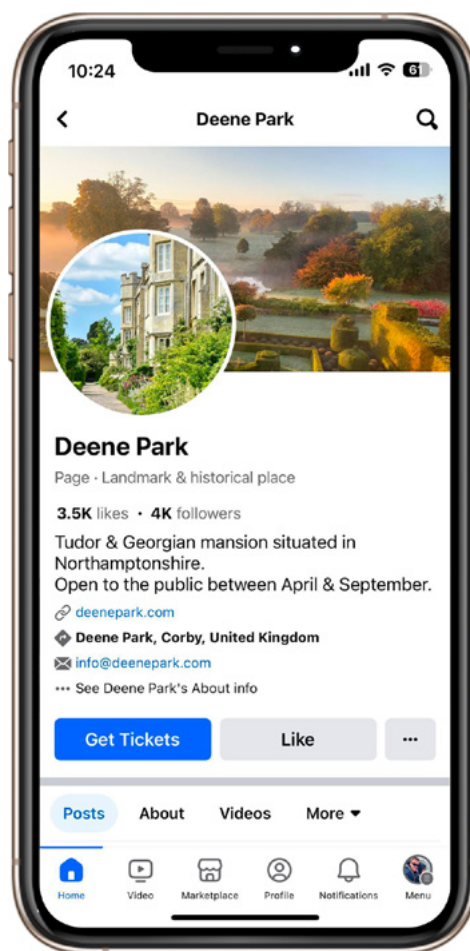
10:24

61

Deene Park

Deene Park

Page · Landmark & historical place

3.5K likes · 4K followers

Tudor & Georgian mansion situated in Northamptonshire.
Open to the public between April & September.

deenepark.com

Deene Park, Corby, United Kingdom

info@deenepark.com

··· See Deene Park's About info

Get Tickets

Like

···

Posts

About

Videos

More

Home

Video

Marketplace

Profile

Notifications

Menu